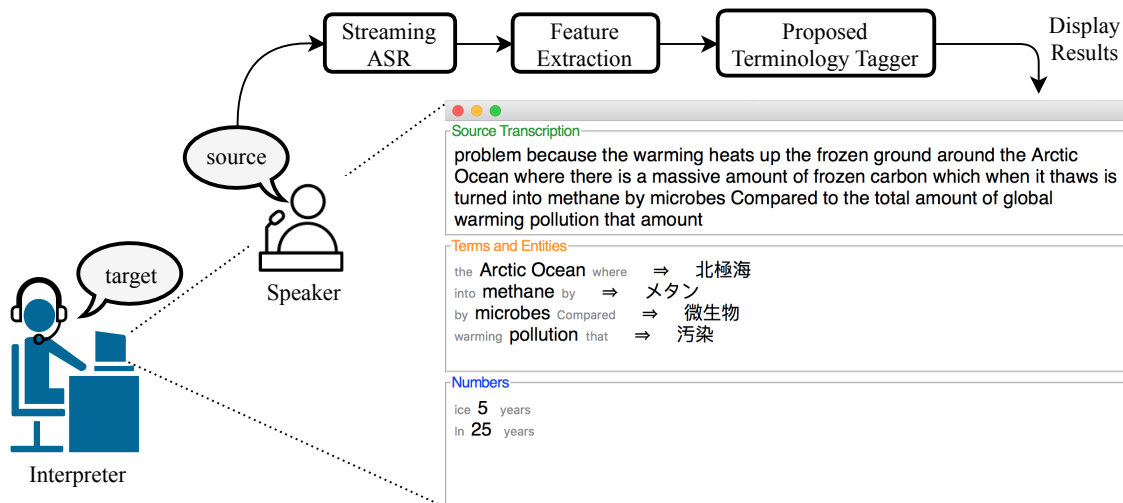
Streaming ASR

Feature Extraction

Proposed Terminology Tagger

Display Results

source

target

Speaker

Interpreter

Source Transcription

problem because the warming heats up the frozen ground around the Arctic Ocean where there is a massive amount of frozen carbon which when it thaws is turned into methane by microbes Compared to the total amount of global warming pollution that amount

Terms and Entities

the Arctic Ocean where ⇒ 北極海
into methane by ⇒ メタン
by microbes Compared ⇒ 微生物
warming pollution that ⇒ 汚染

Numbers

ice 5 years
In 25 years